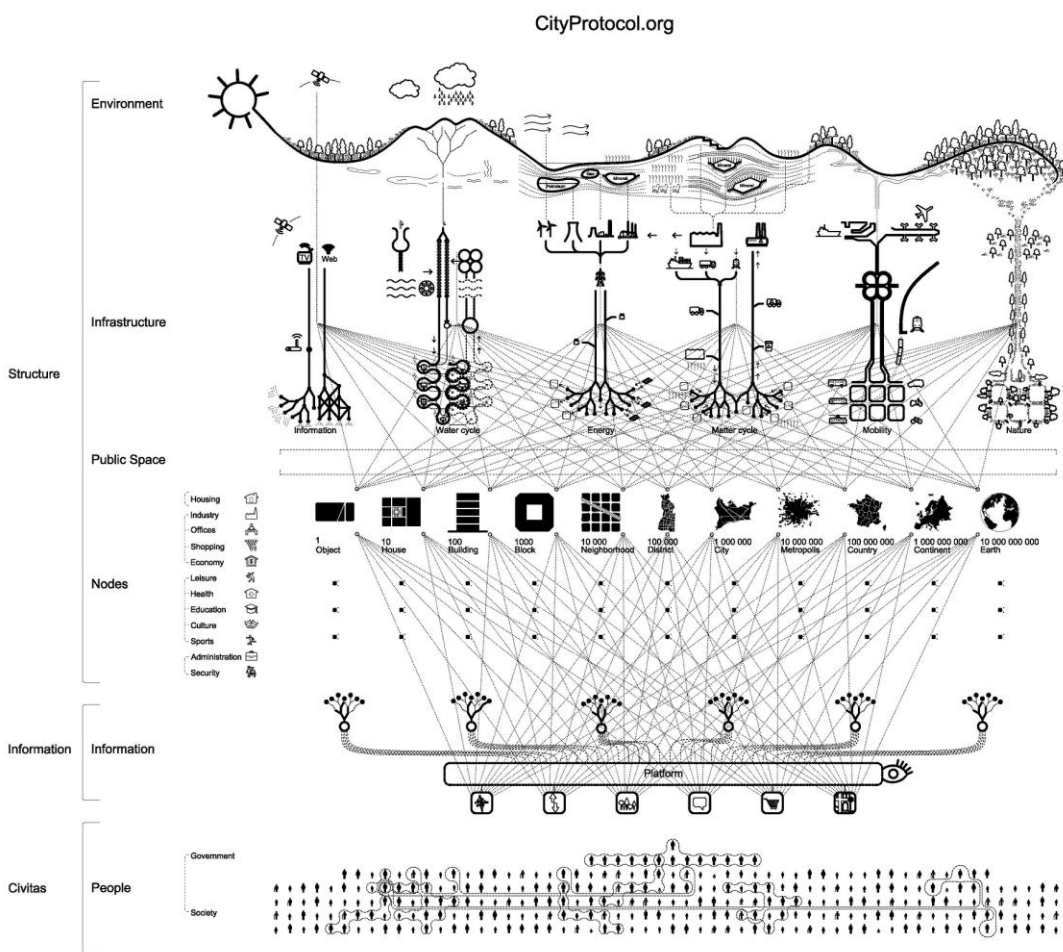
CityProtocol.org

Environment

Petroleum Gas Mineral Mineral Mineral

TV Web

Infrastructure

Structure

Information Water cycle Energy Matter cycle Mobility Nature

Public Space

Housing
Industry
Offices
Shopping
Economy
Leisure
Health
Education
Culture
Sports
Administration
Security

1 Object
10 House
100 Building
1000 Block
10 000 Neighborhood
100 000 District
1 000 000 City
10 000 000 Metropolis
100 000 000 Country
1 000 000 000 Continent
10 000 000 000 Earth

Nodes

Information Information

Platform

Government

Civitas People

Society